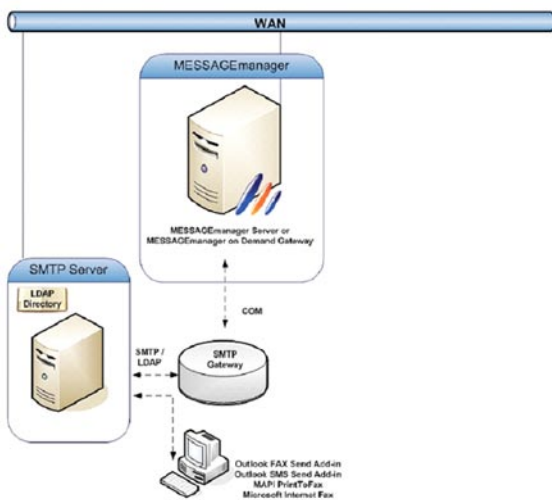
WAN

MESSAGEmanager

MESSAGEmanager Server or MESSAGEmanager on Demand Gateway

SMTP Server

LDAP Directory

COM

SMTP / LDAP

SMTP Gateway

Outlook FAX Send Add-in
Outlook SMS Send Add-in
MAPI PrintToFax
Microsoft Internet Fax